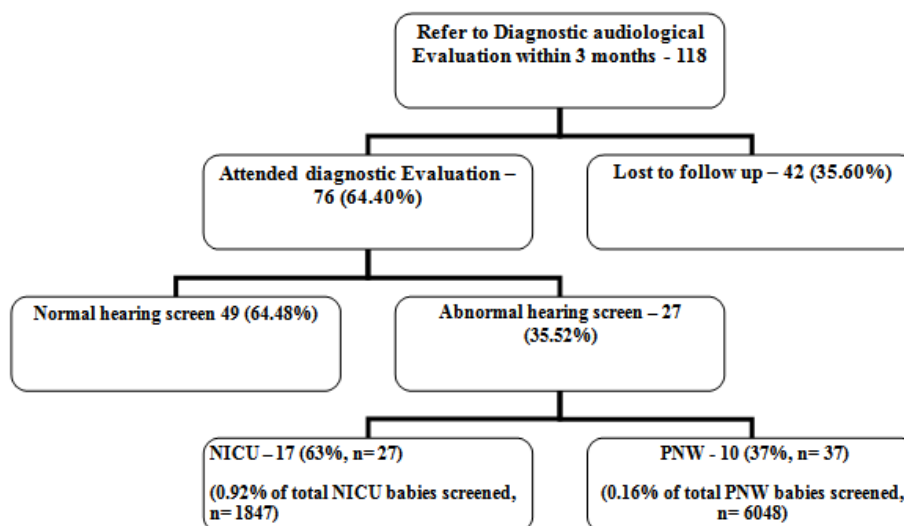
Refer to Diagnostic audiological Evaluation within 3 months - 118

Attended diagnostic Evaluation – 76 (64.40%)

Lost to follow up – 42 (35.60%)

Normal hearing screen 49 (64.48%)

Abnormal hearing screen – 27 (35.52%)

NICU – 17 (63%, n= 27)

(0.92% of total NICU babies screened, n= 1847)

PNW - 10 (37%, n= 37)

(0.16% of total PNW babies screened, n= 6048)